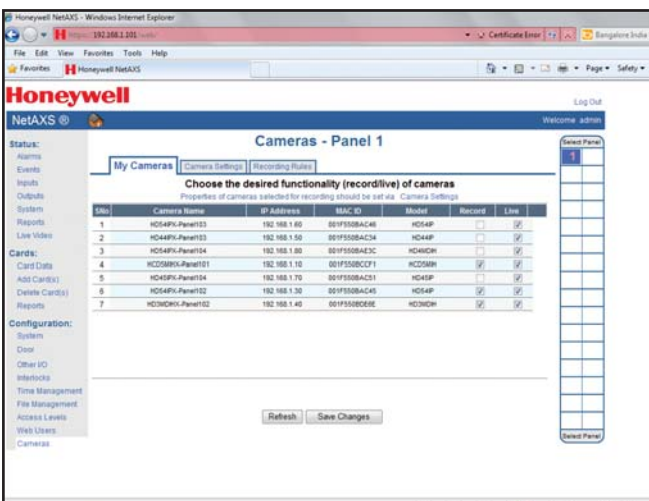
Honeywell NetAXS - Windows Internet Explorer

https://192.168.1.101/web/

Certificate Error

Bangalore India

File Edit View Favorites Tools Help

Favorites

Honeywell NetAXS

Page ▾ Safety ▾

Honeywell

Log Out

NetAXS ®

Welcome admin

Status:
Alarms
Events
Inputs
Outputs
System
Reports
Live Video

Cards:
Card Data
Add Card(s)
Delete Card(s)
Reports

Configuration:
System
Door
Other I/O
Interlocks
Time Management
File Management
Access Levels
Web Users
Cameras

Cameras - Panel 1

My Cameras | Camera Settings | Recording Rules

Choose the desired functionality (record/live) of cameras

Properties of cameras selected for recording should be set via Camera Settings

| SNo | Camera Name | IP Address | MAC ID | Model | Record | Live |
|---|---|---|---|---|---|---|
| 1 | HD54IPX-Panel103 | 192.168.1.60 | 001F550BAC46 | HD54IP | ☐ | ☑ |
| 2 | HD44IPX-Panel103 | 192.168.1.50 | 001F550BAC34 | HD44IP | ☐ | ☑ |
| 3 | HD4MDIHX-Panel104 | 192.168.1.80 | 001F550BAE3C | HD4MDIH | ☐ | ☑ |
| 4 | HCD5MIHX-Panel101 | 192.168.1.10 | 001F550BCCF1 | HCD5MIH | ☑ | ☑ |
| 5 | HD45IPX-Panel104 | 192.168.1.70 | 001F550BAC51 | HD45IP | ☐ | ☑ |
| 6 | HD54IPX-Panel102 | 192.168.1.30 | 001F550BAC45 | HD54IP | ☑ | ☑ |
| 7 | HD3MDIHX-Panel102 | 192.168.1.40 | 001F550BDE6E | HD3MDIH | ☑ | ☑ |

Refresh    Save Changes

Select Panel

1

Select Panel